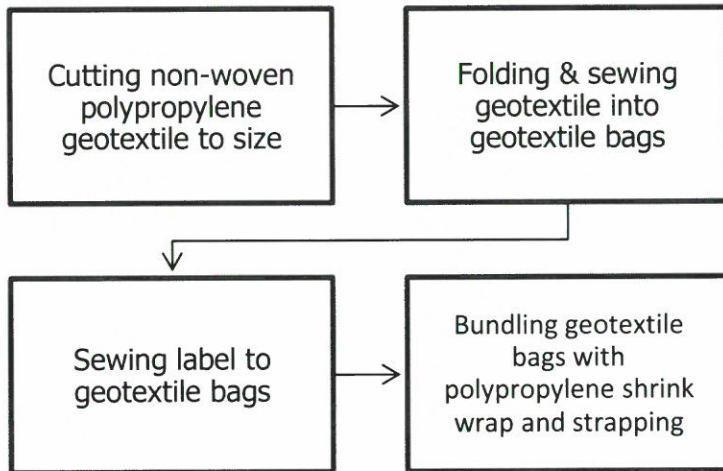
Cutting non-woven polypropylene geotextile to size

Folding & sewing geotextile into geotextile bags

Sewing label to geotextile bags

Bundling geotextile bags with polypropylene shrink wrap and strapping